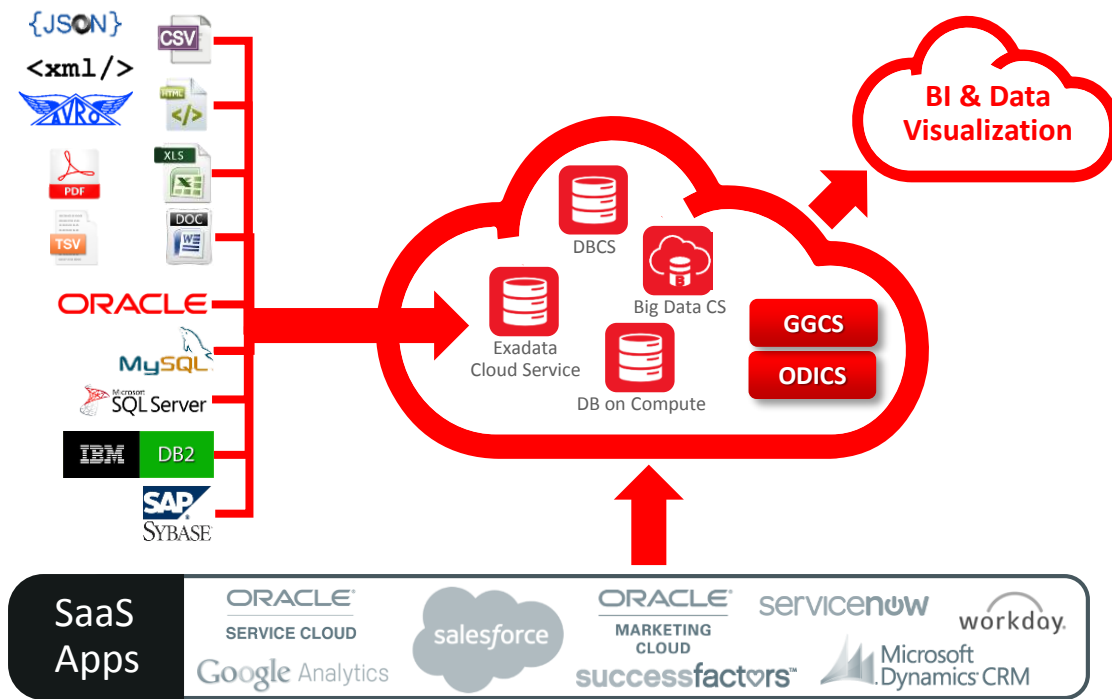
{JSON}
<xml/>
AVRO
CSV
HTML
</>
PDF
XLS
TSV
DOC
ORACLE
MySQL
Microsoft SQL Server
IBM DB2
SAP SYBASE

BI & Data Visualization

DBCS
Big Data CS
Exadata Cloud Service
DB on Compute
GGCS
ODICS

SaaS Apps
ORACLE SERVICE CLOUD
Google Analytics
salesforce
ORACLE MARKETING CLOUD
successfactors™
servicenow
workday.
Microsoft Dynamics CRM